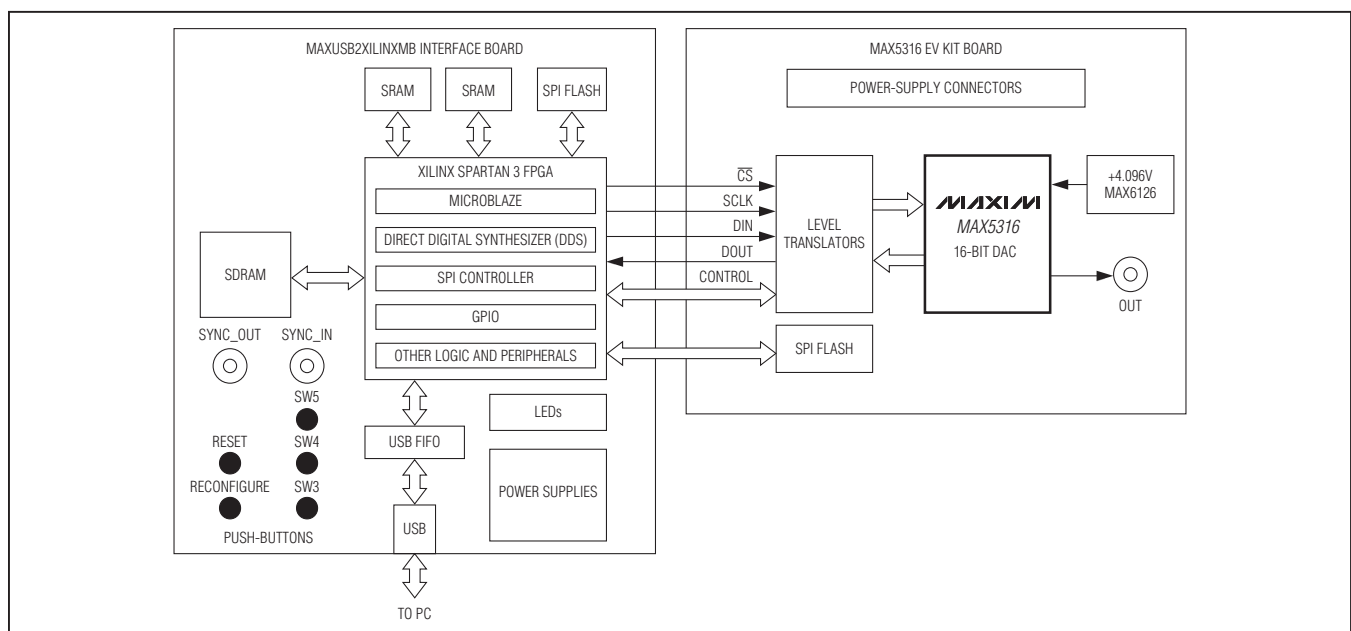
MAXUSB2XILINXMB INTERFACE BOARD

SRAM

SRAM

SPI FLASH

XILINX SPARTAN 3 FPGA

MICROBLAZE

DIRECT DIGITAL SYNTHESIZER (DDS)

SPI CONTROLLER

GPIO

OTHER LOGIC AND PERIPHERALS

SDRAM

SYNC_OUT

SYNC_IN

SW5

RESET

SW4

RECONFIGURE

SW3

PUSH-BUTTONS

USB FIFO

LEDs

POWER SUPPLIES

USB

TO PC

MAX5316 EV KIT BOARD

POWER-SUPPLY CONNECTORS

$\overline{CS}$

SCLK

DIN

DOUT

CONTROL

LEVEL TRANSLATORS

MAXIM

MAX5316

16-BIT DAC

+4.096V MAX6126

OUT

SPI FLASH